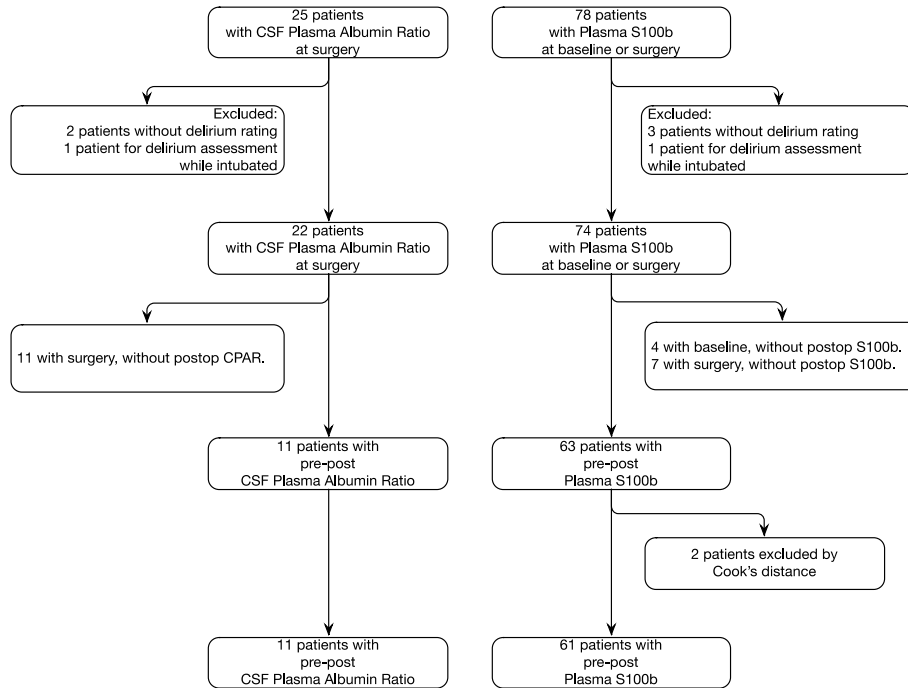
25 patients
with CSF Plasma Albumin Ratio
at surgery

Excluded:
2 patients without delirium rating
1 patient for delirium assessment
while intubated

22 patients
with CSF Plasma Albumin Ratio
at surgery

11 with surgery, without postop CPAR.

11 patients with
pre-post
CSF Plasma Albumin Ratio

11 patients with
pre-post
CSF Plasma Albumin Ratio

78 patients
with Plasma S100b
at baseline or surgery

Excluded:
3 patients without delirium rating
1 patient for delirium assessment
while intubated

74 patients
with Plasma S100b
at baseline or surgery

4 with baseline, without postop S100b.
7 with surgery, without postop S100b.

63 patients with
pre-post
Plasma S100b

2 patients excluded by
Cook's distance

61 patients with
pre-post
Plasma S100b